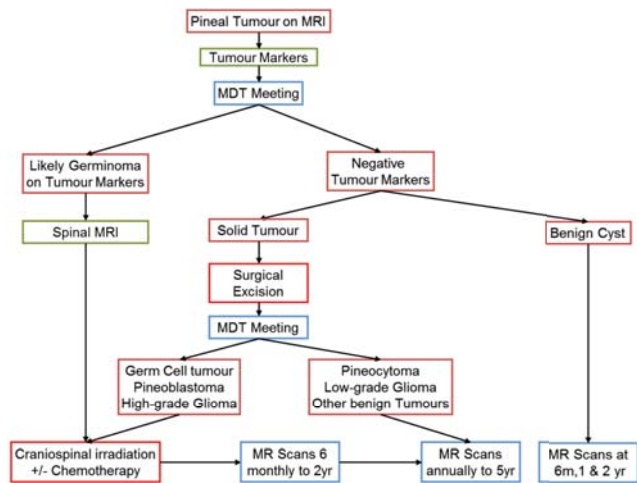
Pineal Tumour on MRI

Tumour Markers

MDT Meeting

Likely Germinoma on Tumour Markers

Negative Tumour Markers

Spinal MRI

Solid Tumour

Benign Cyst

Surgical Excision

MDT Meeting

Germ Cell tumour
Pineoblastoma
High-grade Glioma

Pineocytoma
Low-grade Glioma
Other benign Tumours

Craniospinal irradiation +/- Chemotherapy

MR Scans 6 monthly to 2yr

MR Scans annually to 5yr

MR Scans at 6m,1 & 2 yr